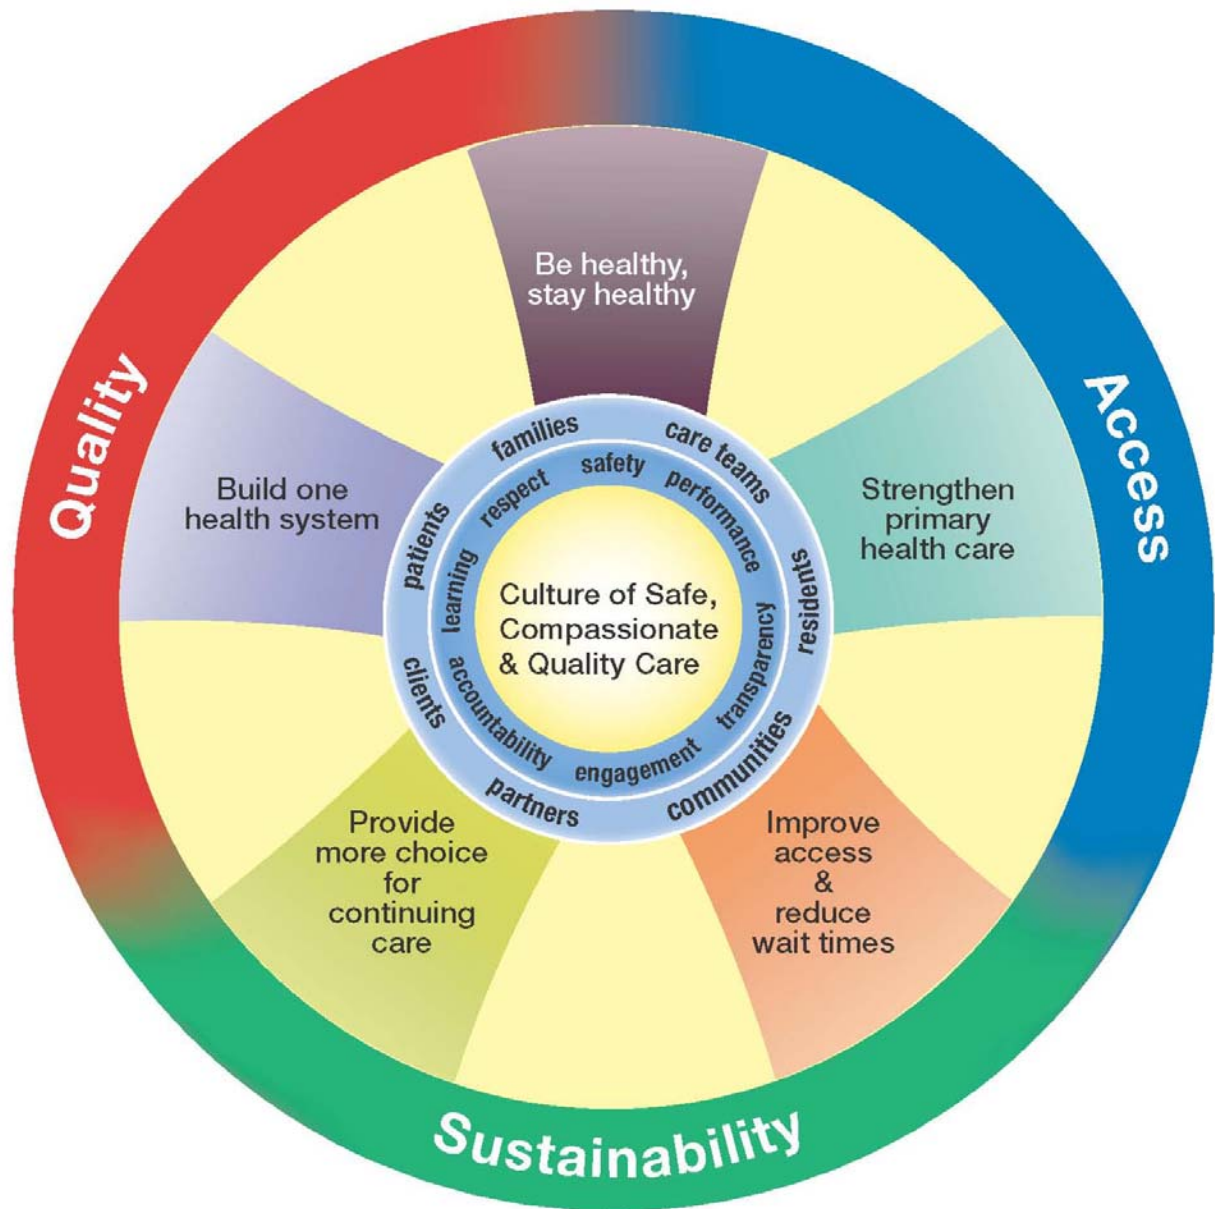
Quality

Access

Sustainability

Be healthy, stay healthy

Strengthen primary health care

Improve access & reduce wait times

Provide more choice for continuing care

Build one health system

families
care teams
residents
communities
partners
clients
patients

safety
performance
transparency
engagement
accountability
learning
respect

Culture of Safe, Compassionate & Quality Care